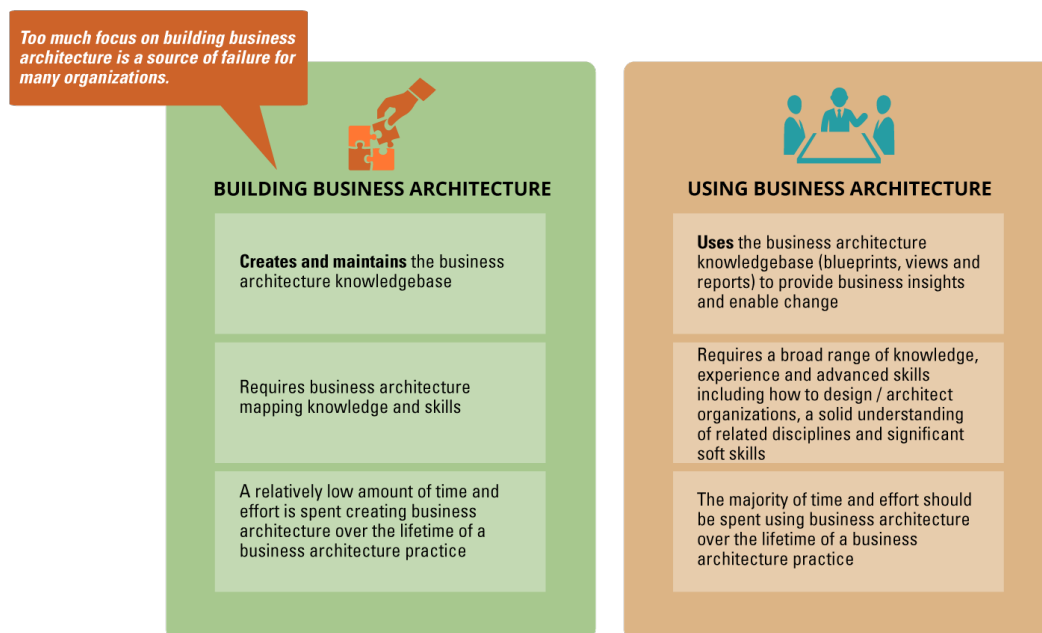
Too much focus on building business architecture is a source of failure for many organizations.

BUILDING BUSINESS ARCHITECTURE

**Creates and maintains** the business architecture knowledgebase

Requires business architecture mapping knowledge and skills

A relatively low amount of time and effort is spent creating business architecture over the lifetime of a business architecture practice

USING BUSINESS ARCHITECTURE

**Uses** the business architecture knowledgebase (blueprints, views and reports) to provide business insights and enable change

Requires a broad range of knowledge, experience and advanced skills including how to design / architect organizations, a solid understanding of related disciplines and significant soft skills

The majority of time and effort should be spent using business architecture over the lifetime of a business architecture practice